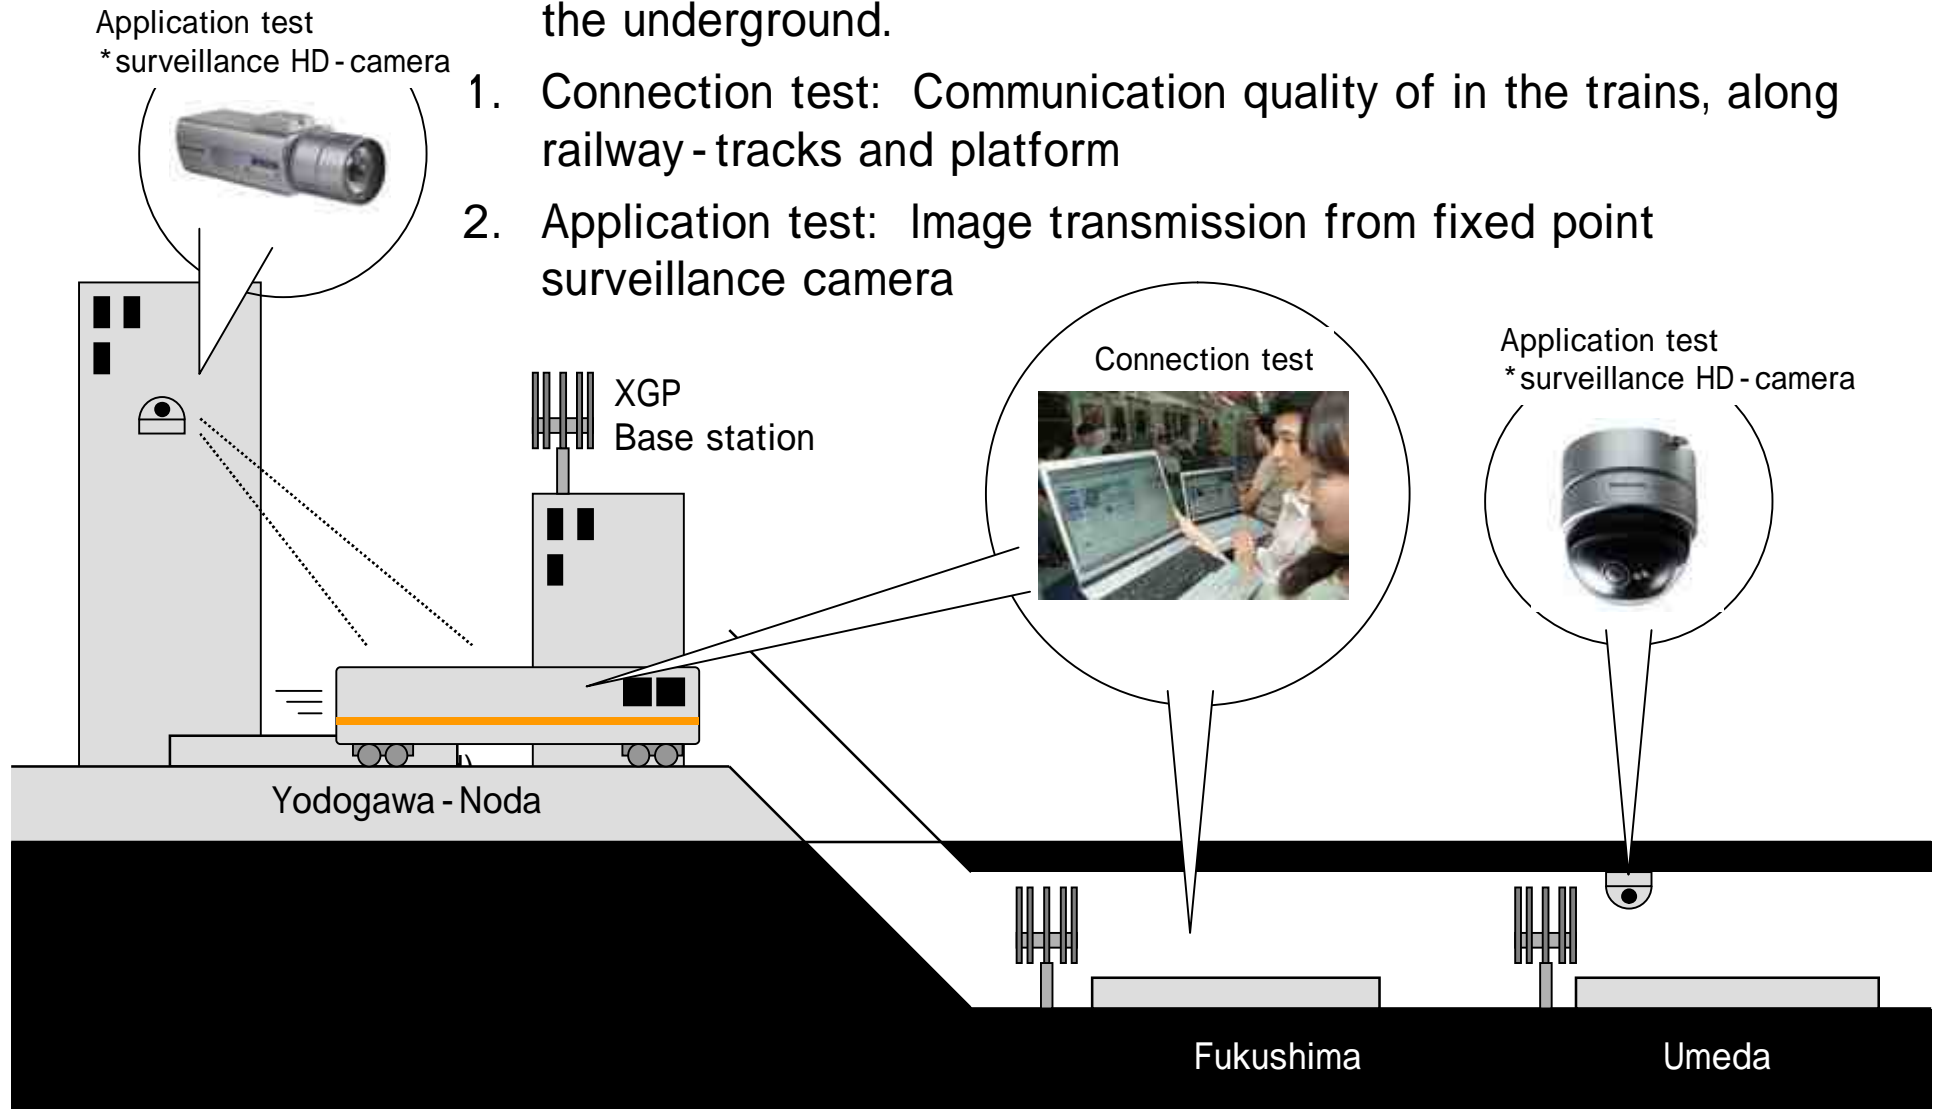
Application test
*surveillance HD-camera

the underground.

1. Connection test: Communication quality of in the trains, along railway-tracks and platform

2. Application test: Image transmission from fixed point surveillance camera

XGP
Base station

Connection test

Application test
*surveillance HD-camera

Yodogawa-Noda

Fukushima

Umeda